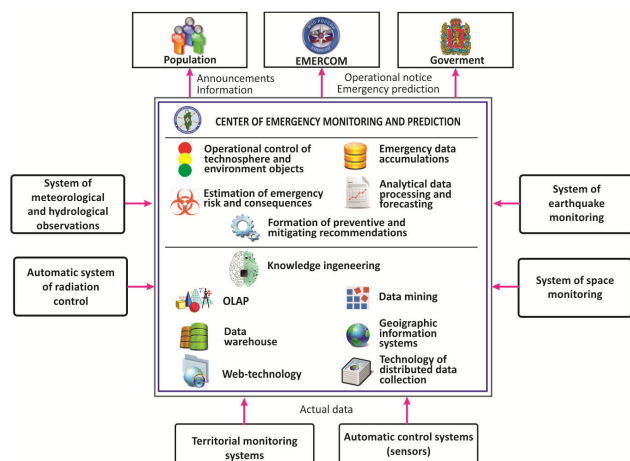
Population

EMERCOM

Goverment

Announcements
Information

Operational notice
Emergency prediction

CENTER OF EMERGENCY MONITORING AND PREDICTION

Operational control of technosphere and environment objects

Emergency data accumulations

Estimation of emergency risk and consequences

Analytical data processing and forecasting

Formation of preventive and mitigating recommendations

Knowledge ingeneering

OLAP

Data mining

Data warehouse

Geoigraphic information systems

Web-technology

Technology of distributed data collection

System of meteorological and hydrological observations

System of earthquake monitoring

Automatic system of radiation control

System of space monitoring

Actual data

Territorial monitoring systems

Automatic control systems (sensors)